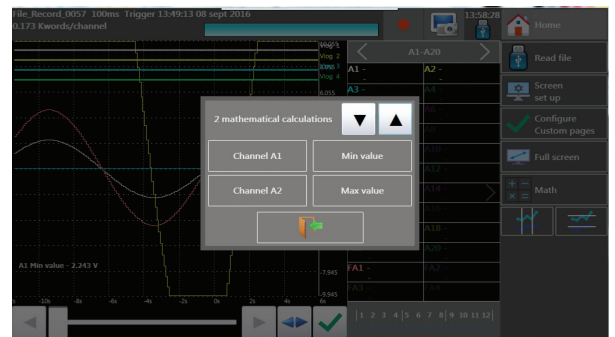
File_Record_0057 100ms Trigger 13:49:13 08 sept 2016
0.173 Kwords/channel

13:58:28

Home

Vlog 1
Vlog 2
Vlog 3
Vlog 4

A1-A20

A1 -
A2 -
A3 -

6.055

Read file

Screen set up

Configure Custom pages

Full screen

Math

2 mathematical calculations

Channel A1
Min value
Channel A2
Max value

A1 Min value - 2.243 V

-7.945
-9.945

FA1 -
FA2

-10s -8s -6s -4s -2s 0s 2s 4s 6s

1 2 3 4 5 6 7 8 9 10 11 12